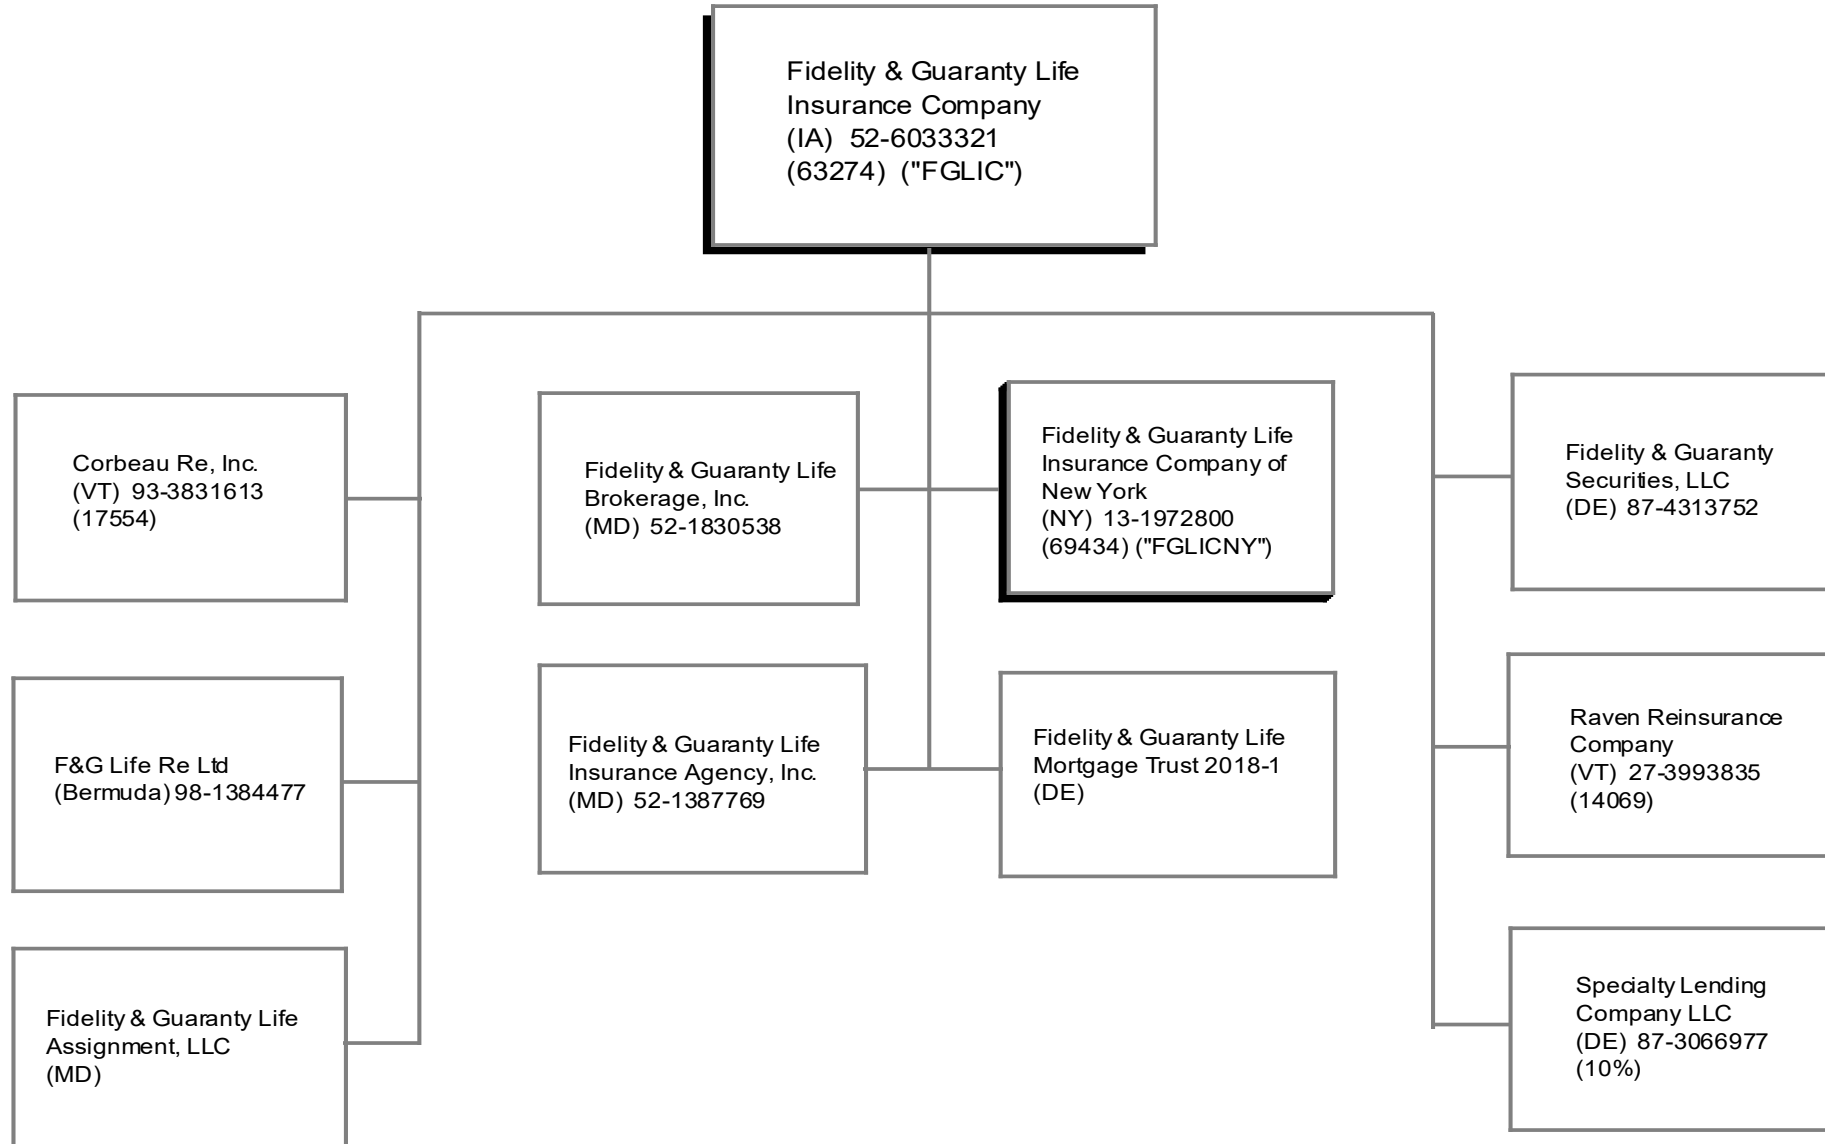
Fidelity & Guaranty Life Insurance Company
(IA) 52-6033321
(63274) ("FGLIC")

Corbeau Re, Inc.
(VT) 93-3831613
(17554)

Fidelity & Guaranty Life Brokerage, Inc.
(MD) 52-1830538

Fidelity & Guaranty Life Insurance Company of New York
(NY) 13-1972800
(69434) ("FGLICNY")

Fidelity & Guaranty Securities, LLC
(DE) 87-4313752

F&G Life Re Ltd
(Bermuda) 98-1384477

Fidelity & Guaranty Life Insurance Agency, Inc.
(MD) 52-1387769

Fidelity & Guaranty Life Mortgage Trust 2018-1
(DE)

Raven Reinsurance Company
(VT) 27-3993835
(14069)

Fidelity & Guaranty Life Assignment, LLC
(MD)

Specialty Lending Company LLC
(DE) 87-3066977
(10%)